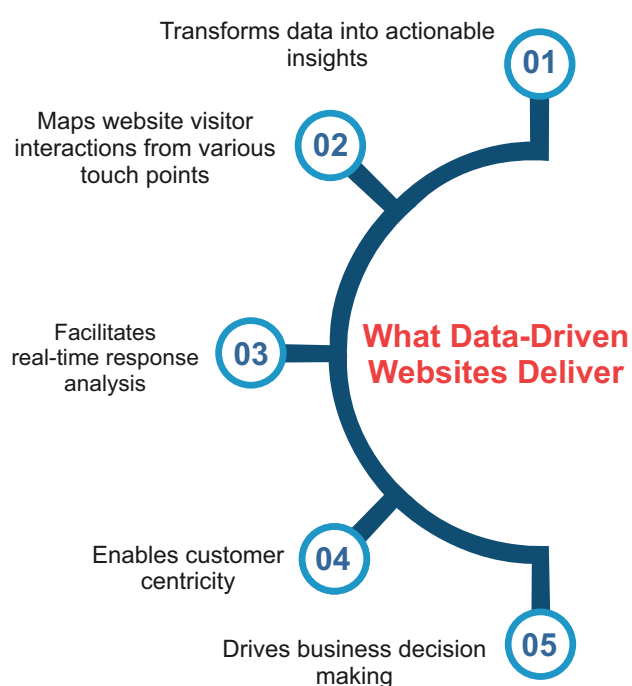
Transforms data into actionable insights

01

Maps website visitor interactions from various touch points

02

Facilitates real-time response analysis

03

What Data-Driven Websites Deliver

Enables customer centricity

04

Drives business decision making

05